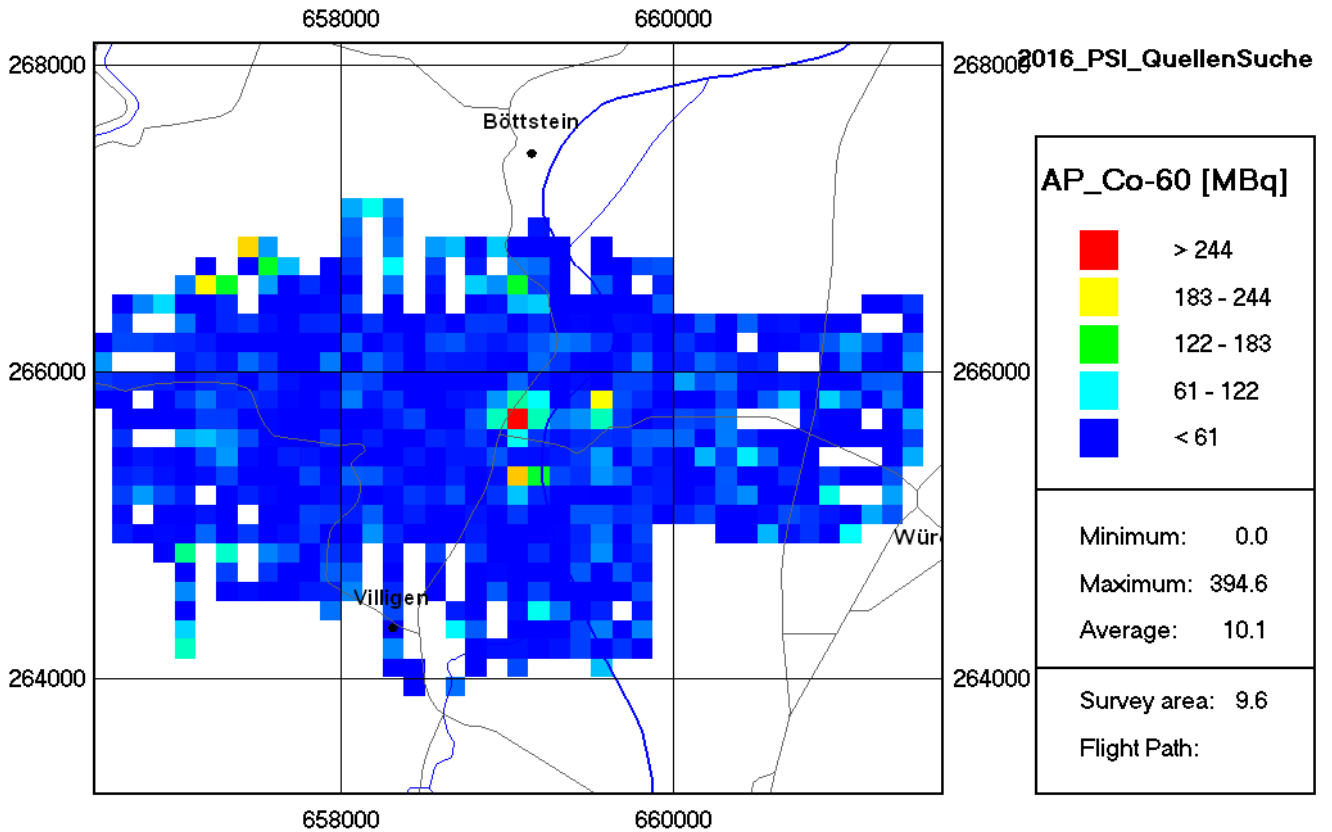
658000
660000
268000
268000
2016_PSI_QuellenSuche
Böttstein
AP_Co-60 [MBq]
> 244
183 - 244
122 - 183
61 - 122
< 61
266000
266000
Würe
Minimum: 0.0
Maximum: 394.6
Average: 10.1
Villigen
264000
264000
Survey area: 9.6
Flight Path:
658000
660000